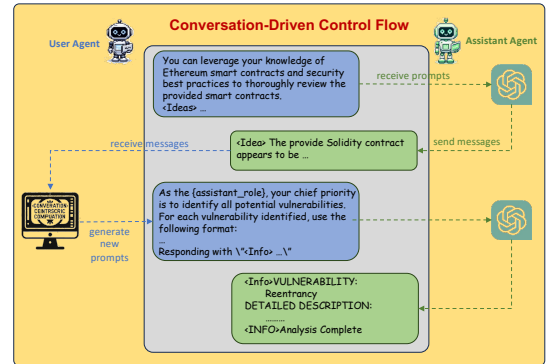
Conversation-Driven Control Flow

User Agent

Assistant Agent

You can leverage your knowledge of Ethereum smart contracts and security best practices to thoroughly review the provided smart contracts. <Ideas> …

receive prompts

receive messages

<Idea> The provide Solidity contract appears to be …

send messages

CONVERSATION-CENTRIC COMPUTATION

generate new prompts

As the {assistant_role}, your chief priority is to identify all potential vulnerabilities. For each vulnerability identified, use the following format:
…
Responding with \"<Info> …\"

<Info>VULNERABILITY: Reentrancy
DETAILED DESCRIPTION:
………
<INFO>Analysis Complete